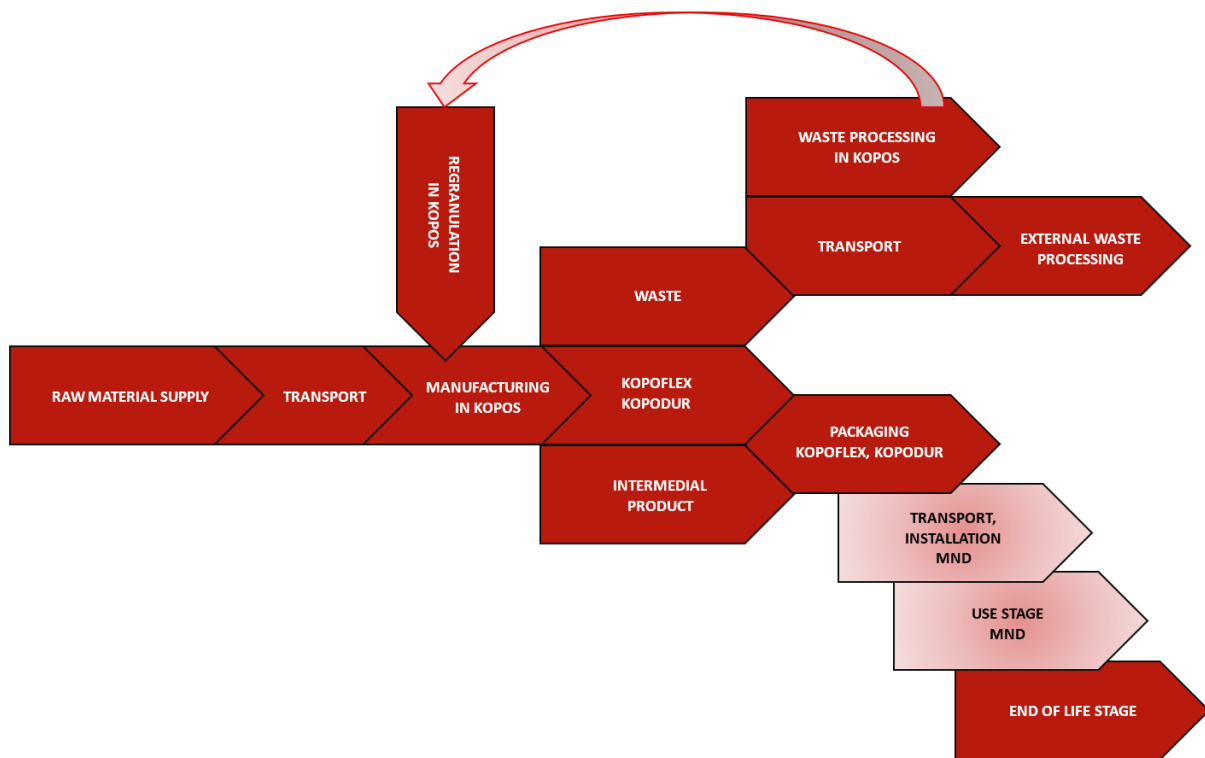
WASTE PROCESSING IN KOPOS

REGRANULATION IN KOPOS

TRANSPORT

EXTERNAL WASTE PROCESSING

WASTE

RAW MATERIAL SUPPLY

TRANSPORT

MANUFACTURING IN KOPOS

KOPOFLEX KOPODUR

PACKAGING KOPOFLEX, KOPODUR

INTERMEDIAL PRODUCT

TRANSPORT, INSTALLATION MND

USE STAGE MND

END OF LIFE STAGE